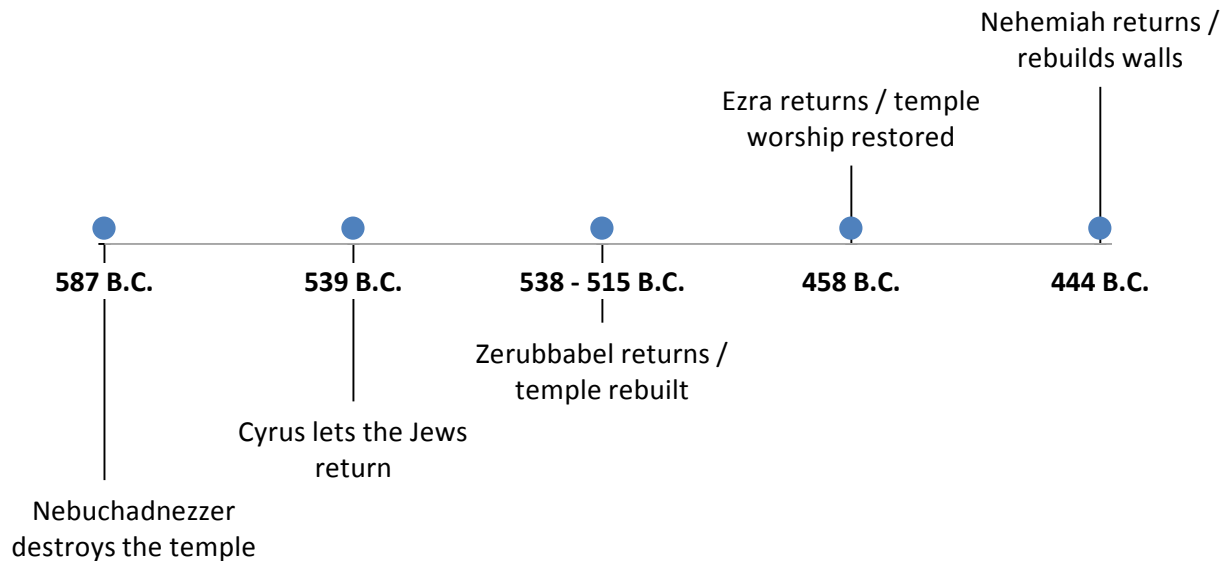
Nehemiah returns / rebuilds walls

Ezra returns / temple worship restored

587 B.C.

539 B.C.

538 - 515 B.C.

458 B.C.

444 B.C.

Zerubbabel returns / temple rebuilt

Cyrus lets the Jews return

Nebuchadnezzer destroys the temple